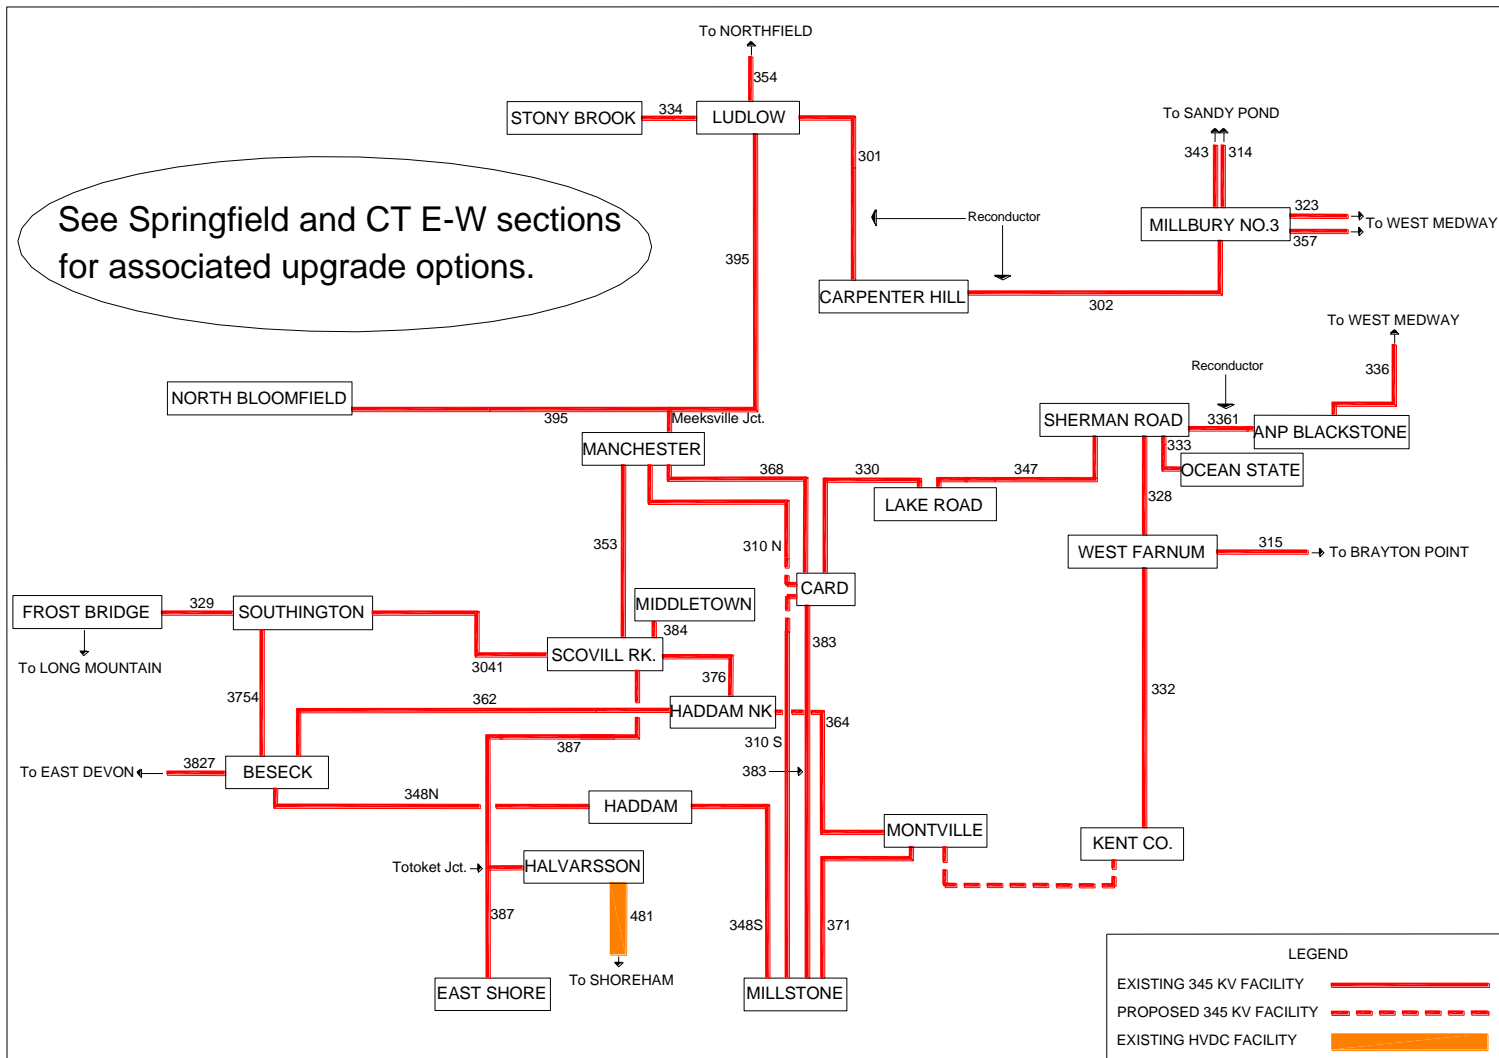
To NORTHFIELD
354
STONY BROOK
334
LUDLOW
301
See Springfield and CT E-W sections for associated upgrade options.
To SANDY POND
343
314
Reconductor
323
MILLBURY NO.3
To WEST MEDWAY
357
395
CARPENTER HILL
302
To WEST MEDWAY
336
Reconductor
NORTH BLOOMFIELD
395
Meeksville Jct.
SHERMAN ROAD
3361
ANP BLACKSTONE
333
MANCHESTER
368
330
347
OCEAN STATE
LAKE ROAD
328
353
310 N
WEST FARNUM
315
To BRAYTON POINT
CARD
329
MIDDLETOWN
FROST BRIDGE
SOUTHINGTON
384
383
To LONG MOUNTAIN
3041
SCOVILL RK.
332
376
3754
362
HADDAM NK
364
387
310 S
To EAST DEVON
3827
BESECK
383
348N
HADDAM
MONTVILLE
KENT CO.
Totoket Jct.
HALVARSSON
387
481
348S
371
LEGEND
EAST SHORE
To SHOREHAM
MILLSTONE
EXISTING 345 KV FACILITY
PROPOSED 345 KV FACILITY
EXISTING HVDC FACILITY